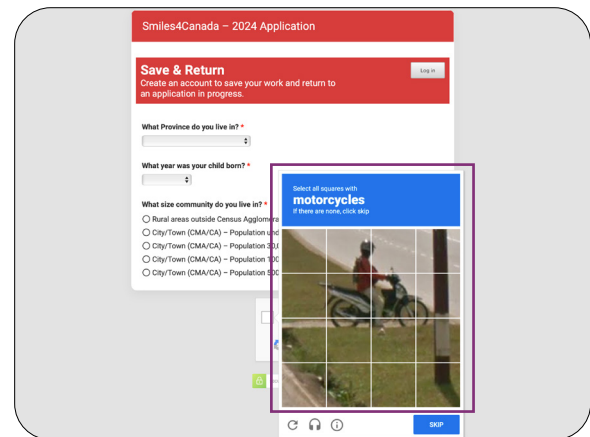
Smiles4Canada – 2024 Application

Save & Return
Create an account to save your work and return to an application in progress.

Log in

What Province do you live in? *

What year was your child born? *

What size community do you live in? *
Rural areas outside Census Agglomera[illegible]
City/Town (CMA/CA) – Population und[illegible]
City/Town (CMA/CA) – Population 30,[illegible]
City/Town (CMA/CA) – Population 100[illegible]
City/Town (CMA/CA) – Population 500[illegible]

Select all squares with
motorcycles
If there are none, click skip

SKIP